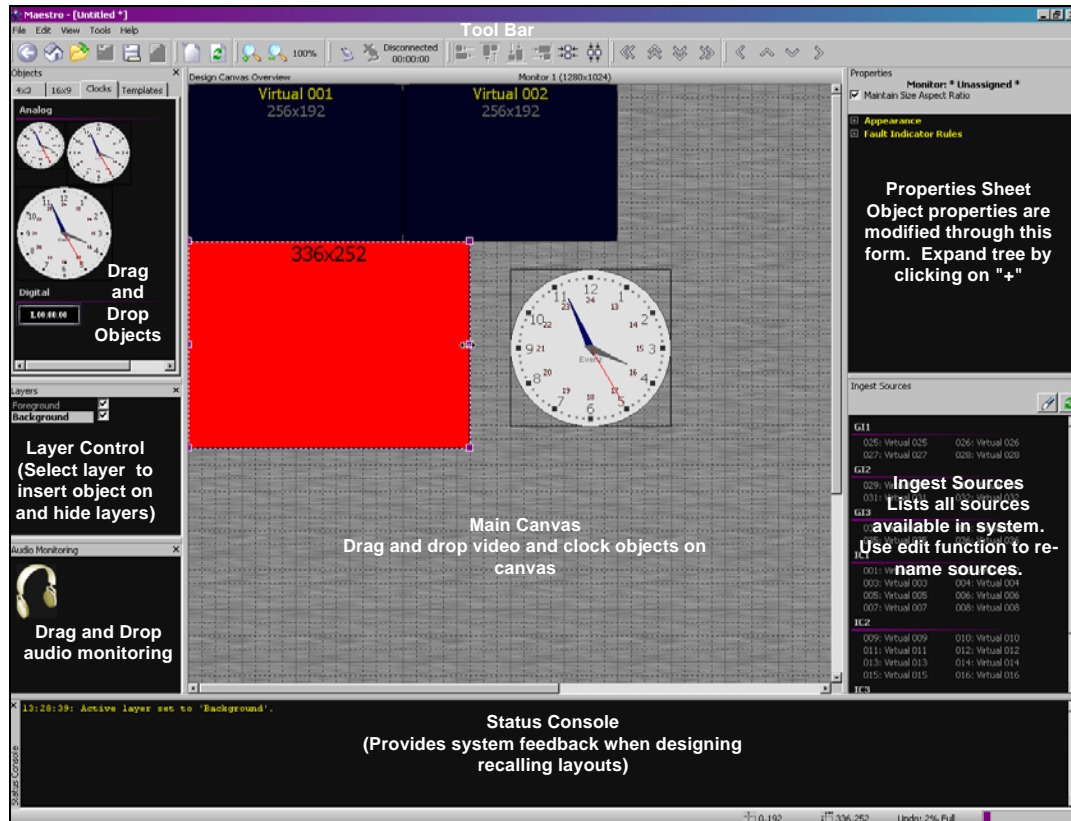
Maestro - [Untitled *]

File Edit View Tools Help

Tool Bar

100%

Disconnected 00:00:00

Objects

4x3 16x9 Clocks Templates

Analog

Drag and Drop Objects

Digital

1,00:00:00

Design Canvas Overview

Monitor 1 (1280x1024)

Virtual 001 256x192

Virtual 002 256x192

336x252

Properties

Monitor: * Unassigned *

Maintain Size Aspect Ratio

Appearance

Fault Indicator Rules

Properties Sheet
Object properties are modified through this form. Expand tree by clicking on "+"

Layers

Foreground

Background

Layer Control
(Select layer to insert object on and hide layers)

Main Canvas
Drag and drop video and clock objects on canvas

Ingest Sources

GI1

025: Virtual 025 026: Virtual 026
027: Virtual 027 028: Virtual 028

GI2

029: Vi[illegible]

031: Vi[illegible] 032: Virtual 032

GI3

Ingest Sources
Lists all sources available in system. Use edit function to re-name sources.

IC1

001: Vi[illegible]

003: Virtual 003 004: Virtual 004
005: Virtual 005 006: Virtual 006
007: Virtual 007 008: Virtual 008

IC2

009: Virtual 009 010: Virtual 010
011: Virtual 011 012: Virtual 012
013: Virtual 013 014: Virtual 014
015: Virtual 015 016: Virtual 016

IC3

Audio Monitoring

Drag and Drop audio monitoring

13:28:39: Active layer set to 'Background'.

Status Console
(Provides system feedback when designing recalling layouts)

Status Console

0,192 336,252 Undo: 2% Full